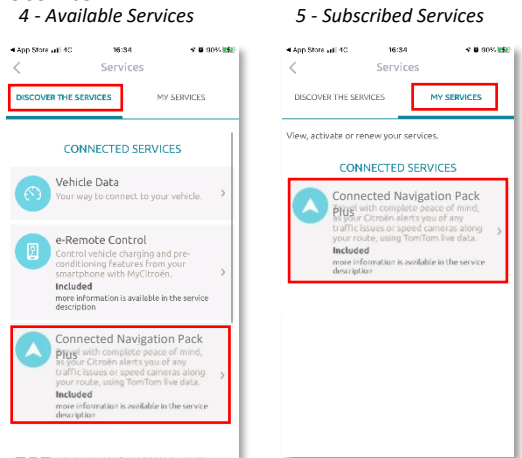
4 - Available Services

◂ App Store 4G 16:34 90%

Services

DISCOVER THE SERVICES

MY SERVICES

CONNECTED SERVICES

Vehicle Data
Your way to connect to your vehicle.

e-Remote Control
Control vehicle charging and pre-conditioning features from your smartphone with MyCitroën.
Included
more information is available in the service description

Connected Navigation Pack Plus
Travel with complete peace of mind, as your Citroën alerts you of any traffic issues or speed cameras along your route, using TomTom live data.
Included
more information is available in the service description

5 - Subscribed Services

◂ App Store 4G 16:34 90%

Services

DISCOVER THE SERVICES

MY SERVICES

View, activate or renew your services.

CONNECTED SERVICES

Connected Navigation Pack Plus
Travel with complete peace of mind, as your Citroën alerts you of any traffic issues or speed cameras along your route, using TomTom live data.
Included
more information is available in the service description